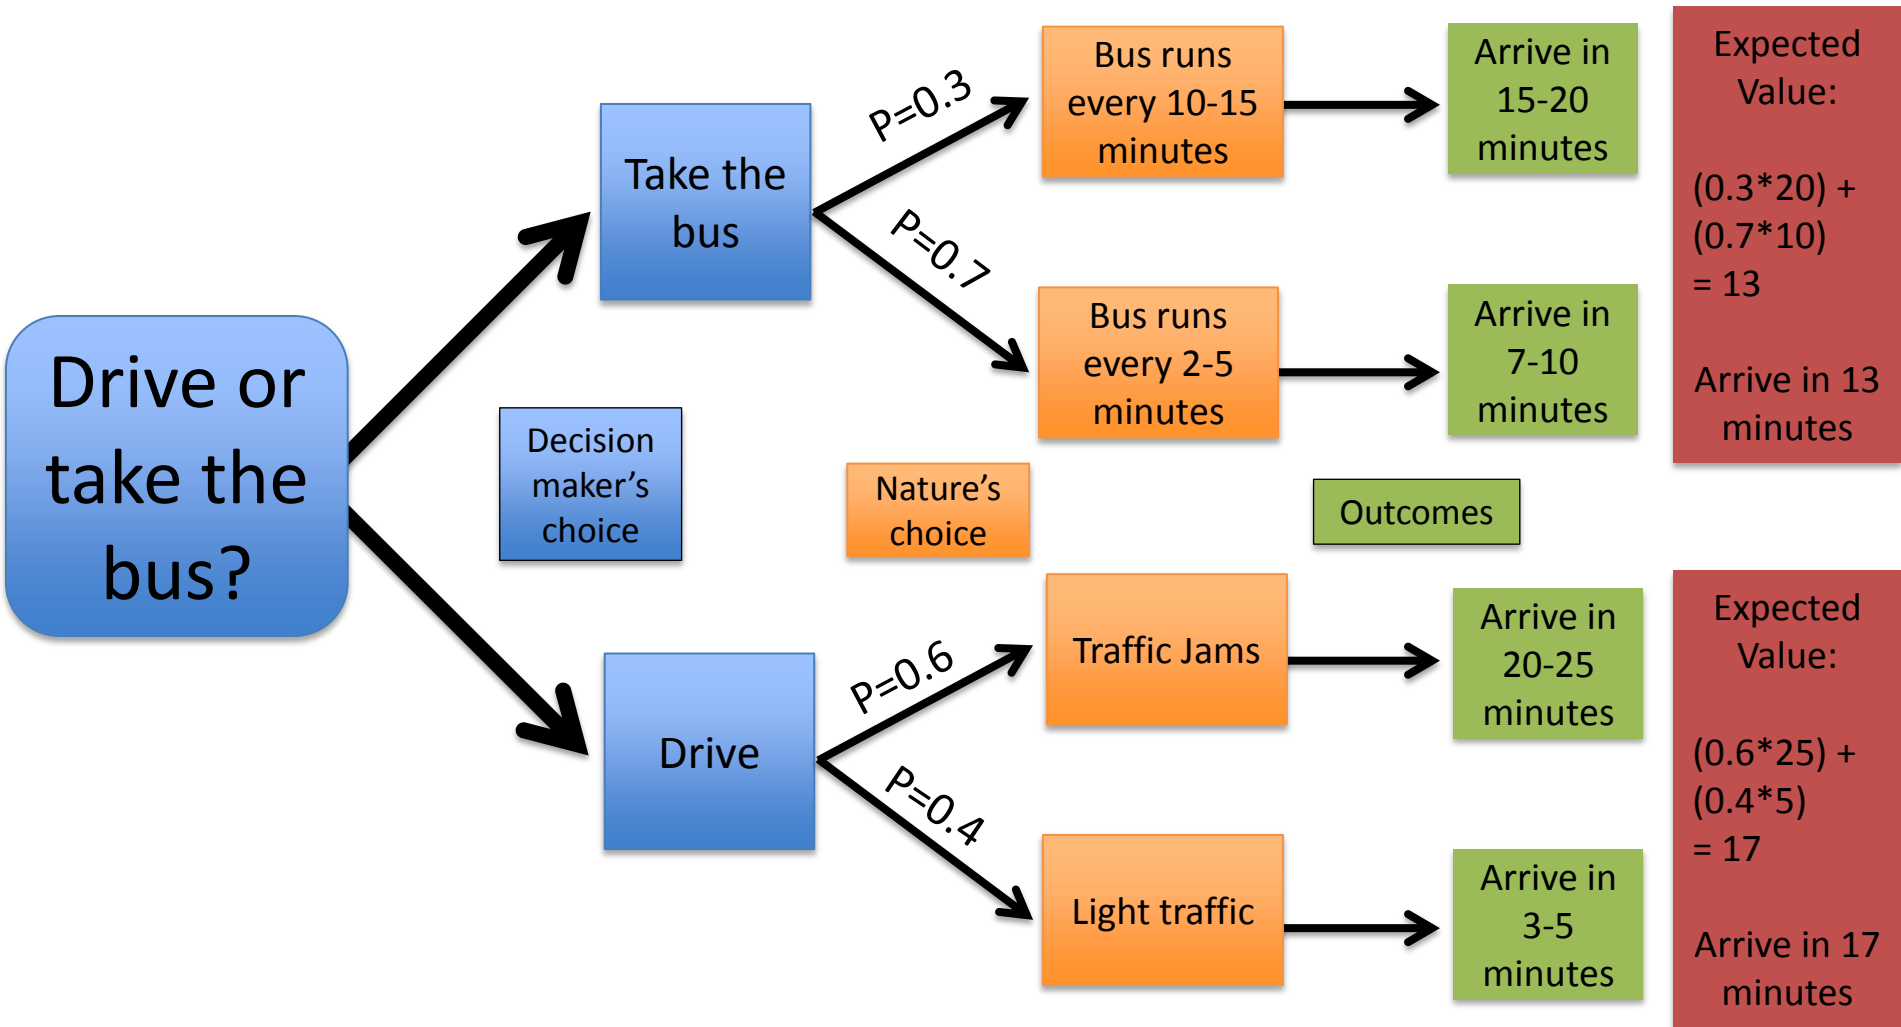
Drive or take the bus?

Take the bus

P=0.3

Bus runs every 10-15 minutes

Arrive in 15-20 minutes

P=0.7

Bus runs every 2-5 minutes

Arrive in 7-10 minutes

Expected Value:

(0.3*20) + (0.7*10) = 13

Arrive in 13 minutes

Decision maker's choice

Nature's choice

Outcomes

Drive

P=0.6

Traffic Jams

Arrive in 20-25 minutes

P=0.4

Light traffic

Arrive in 3-5 minutes

Expected Value:

(0.6*25) + (0.4*5) = 17

Arrive in 17 minutes